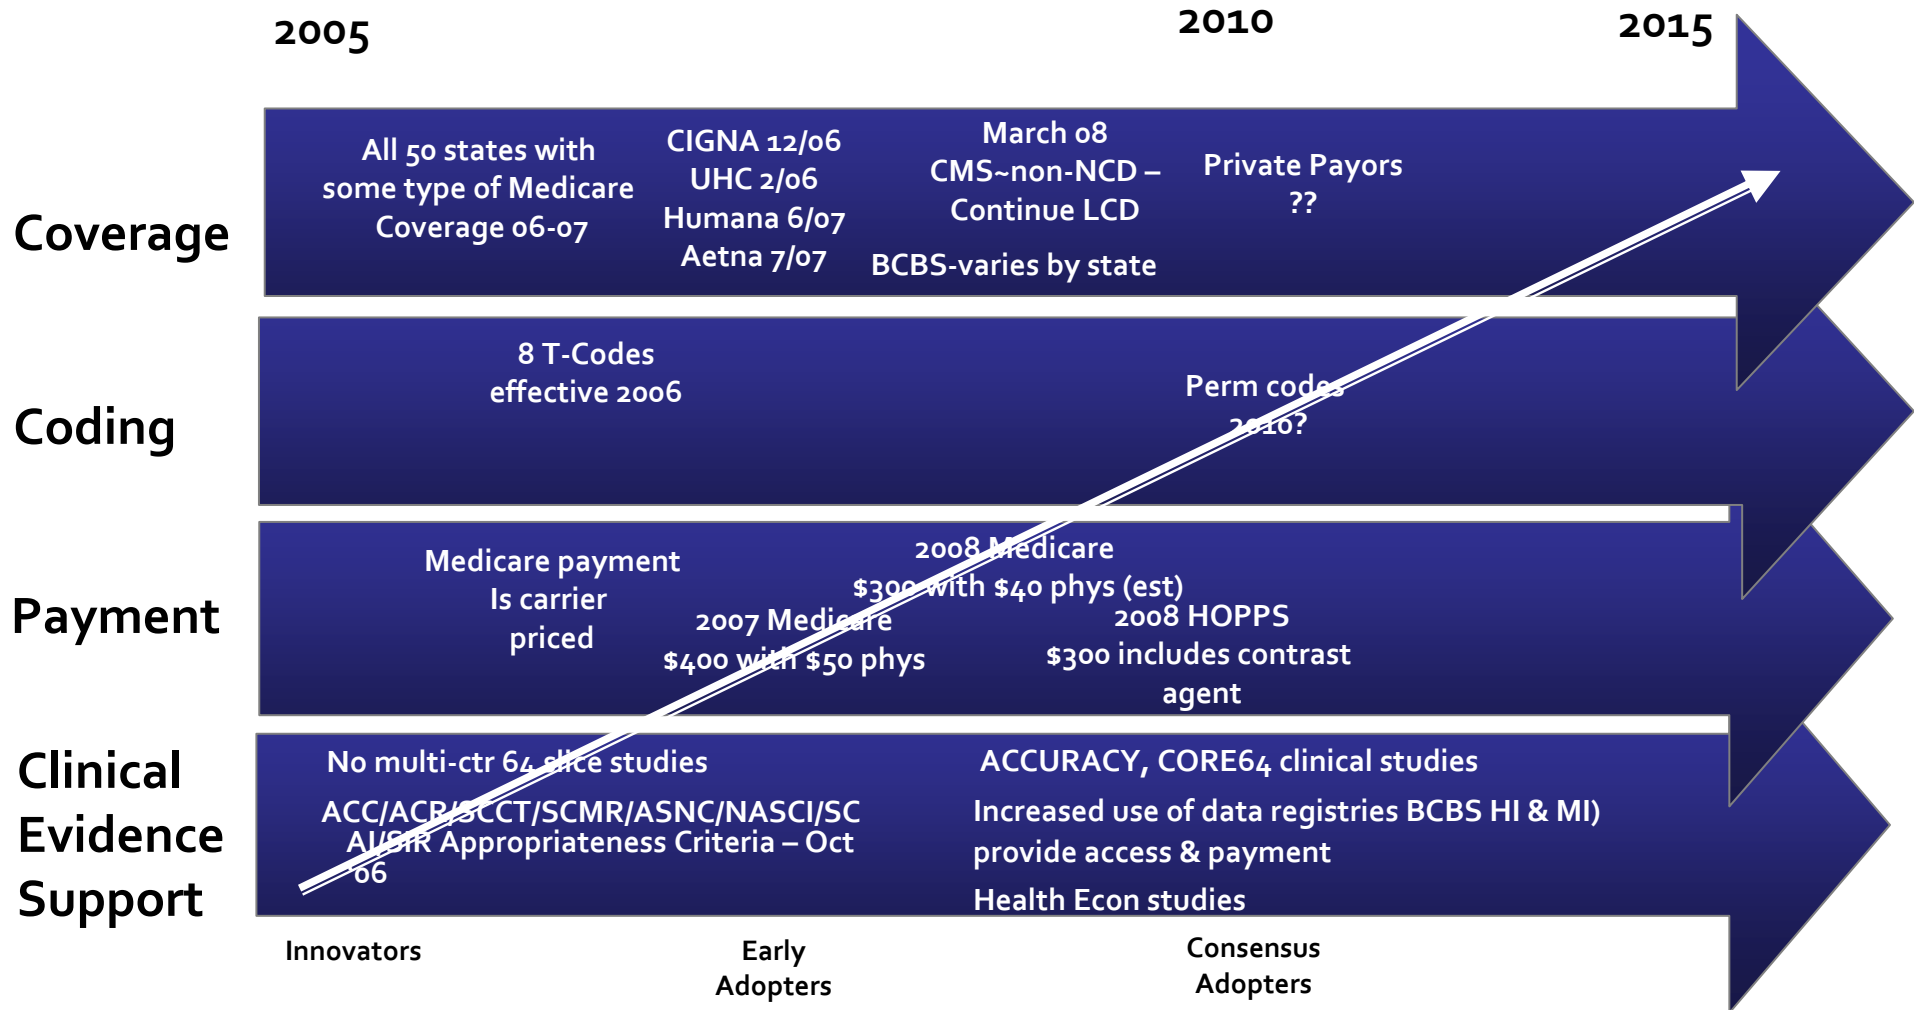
2005

2010

2015

Coverage

All 50 states with some type of Medicare Coverage 06-07

CIGNA 12/06
UHC 2/06
Humana 6/07
Aetna 7/07

March 08
CMS~non-NCD – Continue LCD

BCBS-varies by state

Private Payors
??

Coding

8 T-Codes effective 2006

Perm codes 2010?

Payment

Medicare payment Is carrier priced

2007 Medicare
$400 with $50 phys

2008 Medicare
$300 with $40 phys (est)

2008 HOPPS
$300 includes contrast agent

Clinical Evidence Support

No multi-ctr 64 slice studies

ACC/ACR/SCCT/SCMR/ASNC/NASCI/SCAI/SIR Appropriateness Criteria – Oct 06

ACCURACY, CORE64 clinical studies

Increased use of data registries BCBS HI & MI) provide access & payment

Health Econ studies

Innovators

Early Adopters

Consensus Adopters